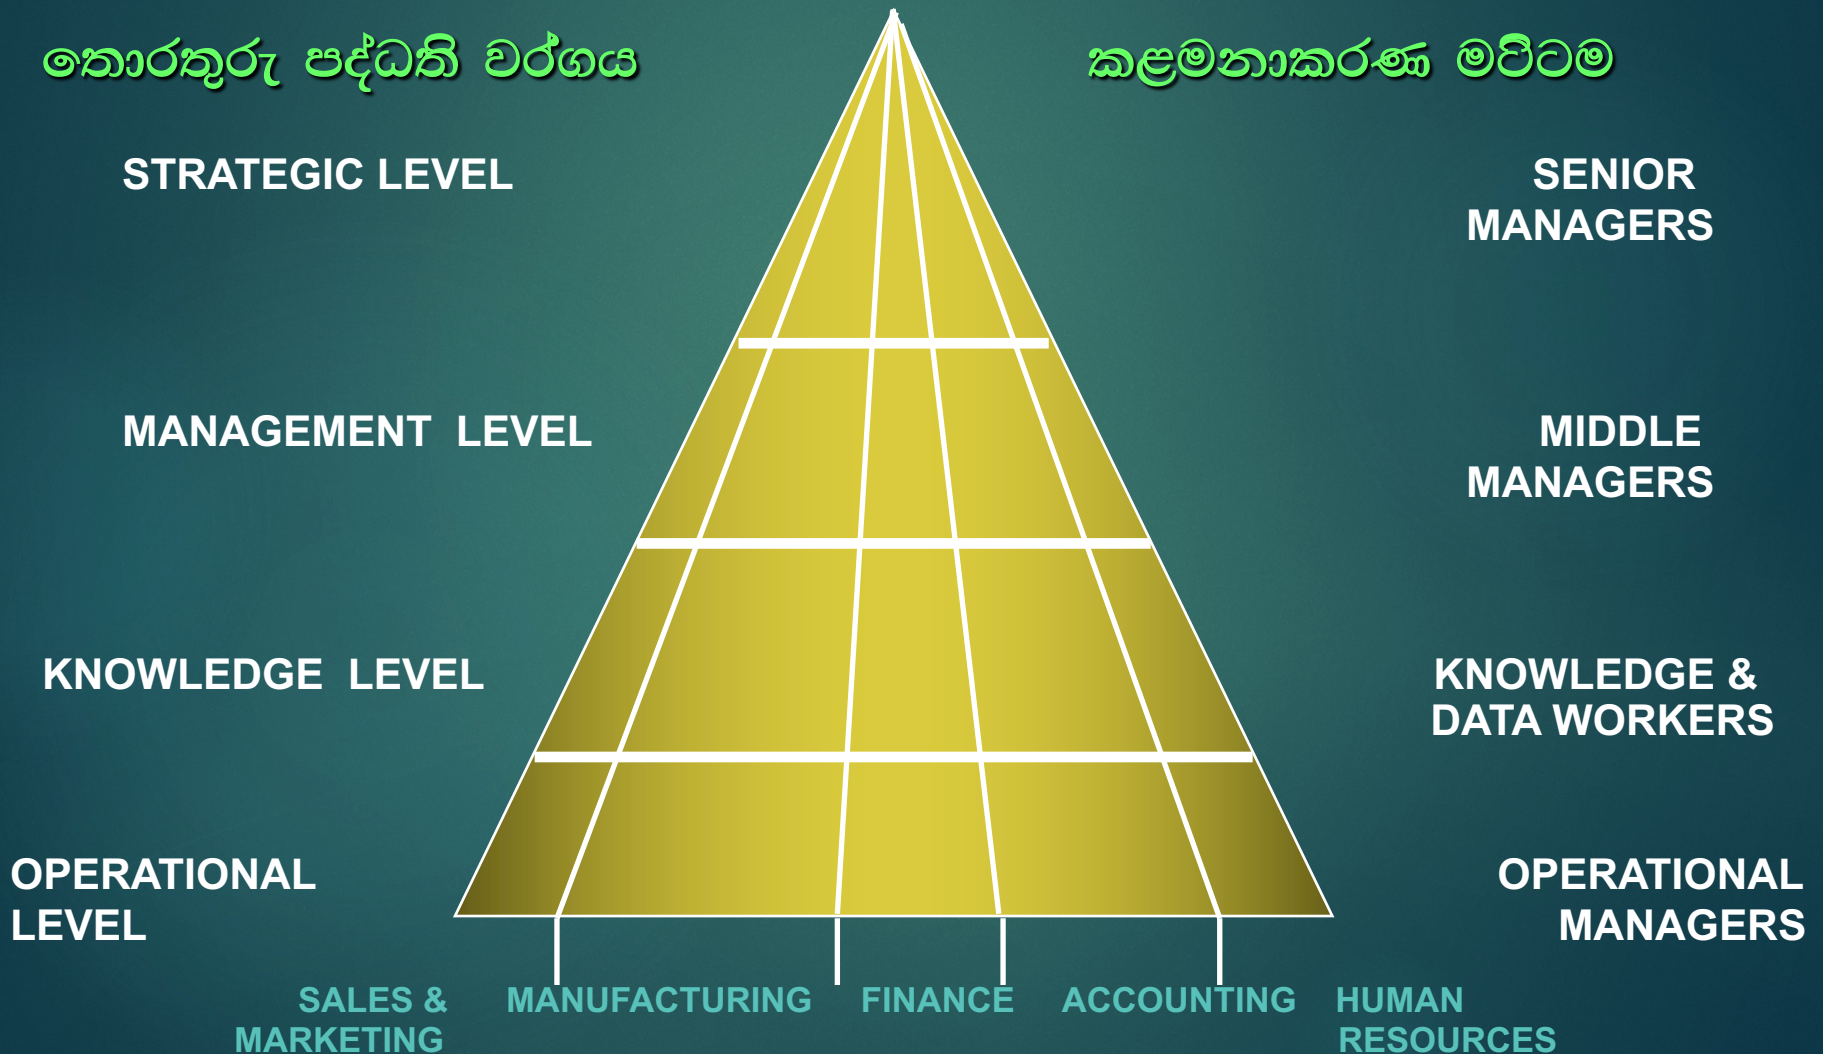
තොරතුරු පද්ධති වර්ගය

කළමනාකරණ මට්ටම

STRATEGIC LEVEL

SENIOR MANAGERS

MANAGEMENT LEVEL

MIDDLE MANAGERS

KNOWLEDGE LEVEL

KNOWLEDGE & DATA WORKERS

OPERATIONAL LEVEL

OPERATIONAL MANAGERS

SALES & MARKETING

MANUFACTURING

FINANCE

ACCOUNTING

HUMAN RESOURCES